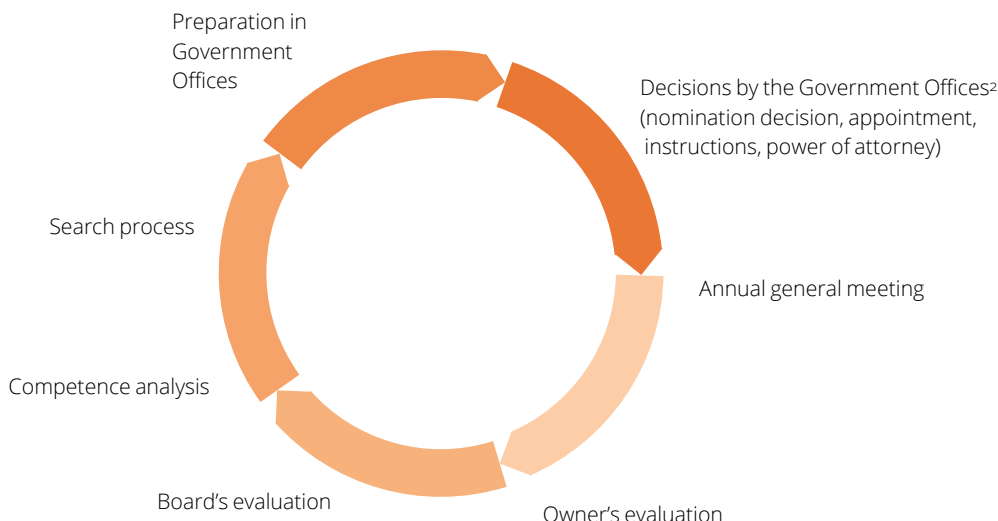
Preparation in Government Offices

Decisions by the Government Offices$^2$ (nomination decision, appointment, instructions, power of attorney)

Annual general meeting

Owner's evaluation

Board's evaluation

Competence analysis

Search process